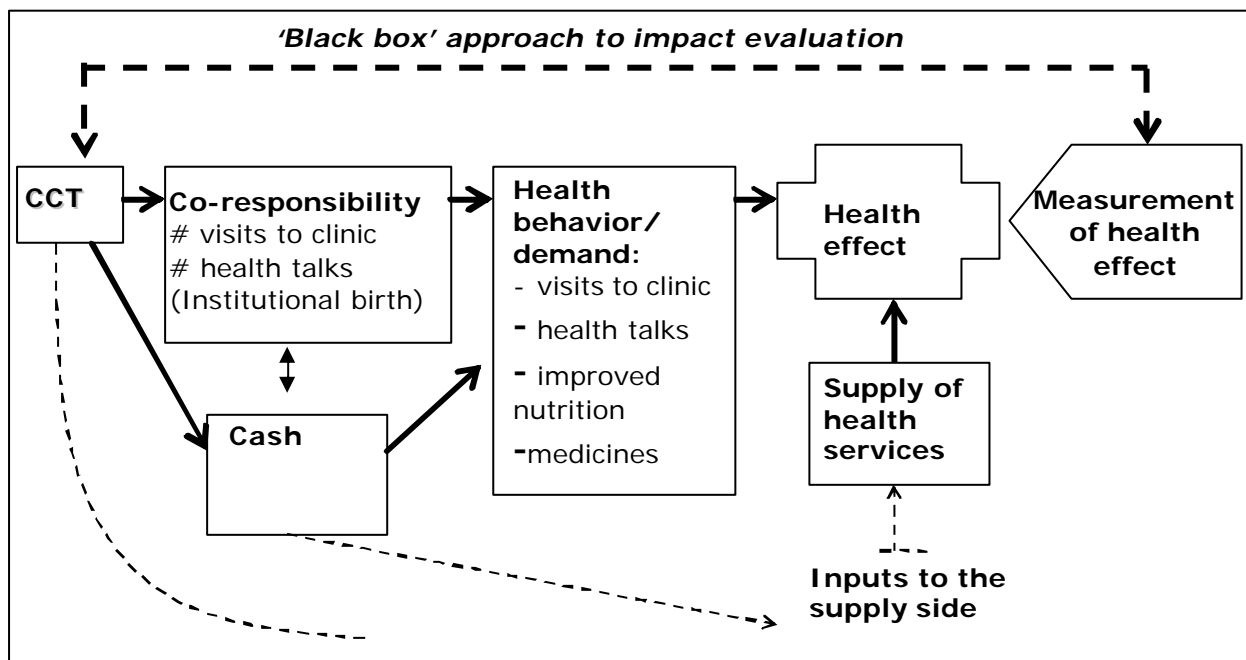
'Black box' approach to impact evaluation

CCT

Co-responsibility
# visits to clinic
# health talks
(Institutional birth)

Cash

Health behavior/ demand:
- visits to clinic
- health talks
- improved nutrition
-medicines

Health effect

Measurement of health effect

Supply of health services

Inputs to the supply side